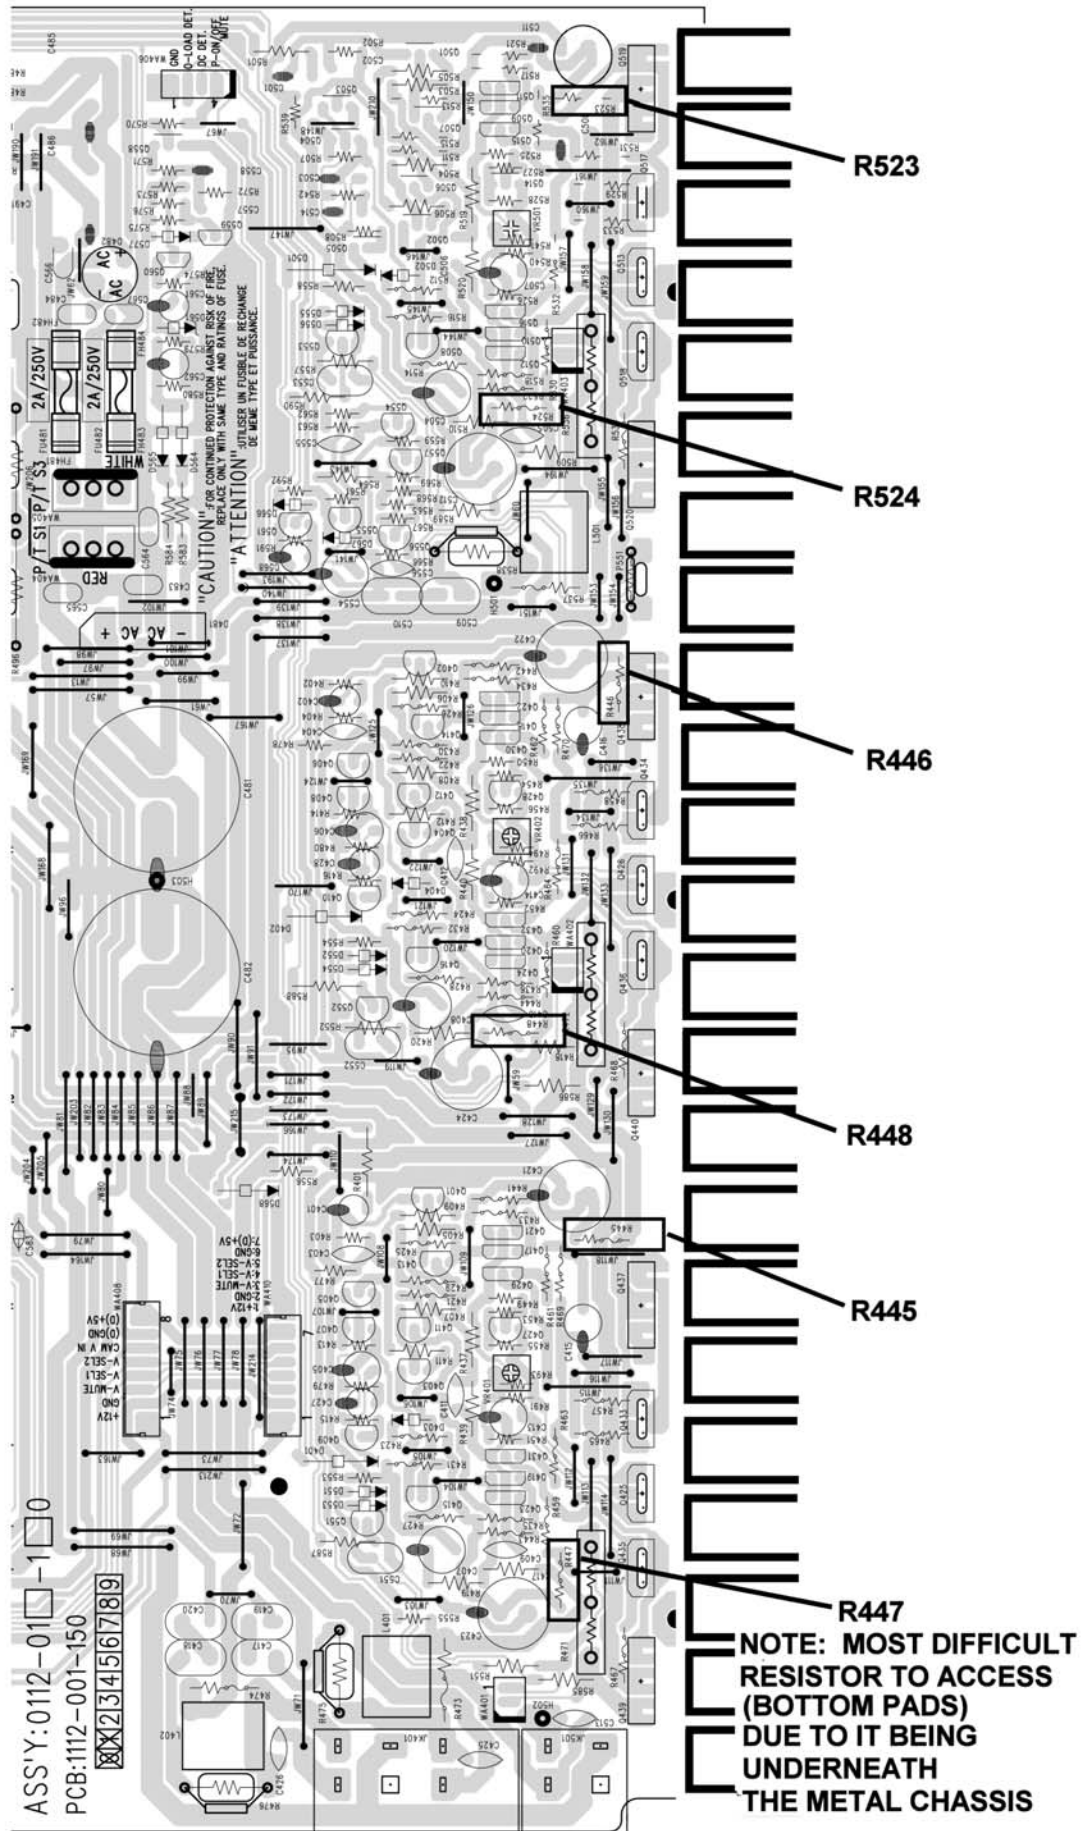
R523

R524

R446

R448

R445

R447

NOTE: MOST DIFFICULT RESISTOR TO ACCESS (BOTTOM PADS) DUE TO IT BEING UNDERNEATH THE METAL CHASSIS

"CAUTION" FOR CONTINUED PROTECTION AGAINST RISK OF FIRE, REPLACE ONLY WITH SAME TYPE AND RATINGS OF FUSE.

"ATTENTION" UTILISER UN FUSIBLE DE RECHANGE DE MEME TYPE ET PUISSANCE.

2A/250V

2A/250V

WHITE

RED

AC

AC

- AC AC +

GND
O-LOAD DET.
DC DET.
P-ON/OFF
MUTE

+12V
GND
V-MUTE
V-SEL1
V-SEL2
CAM V IN
(D)GND
(D)+5V

1-+12V
2-GND
3-V-MUTE
4-V-SEL1
5-V-SEL2
6-GND
7-(D)+5V

ASS'Y:0112-01□-1□0
PCB:1112-001-150
XX23456789